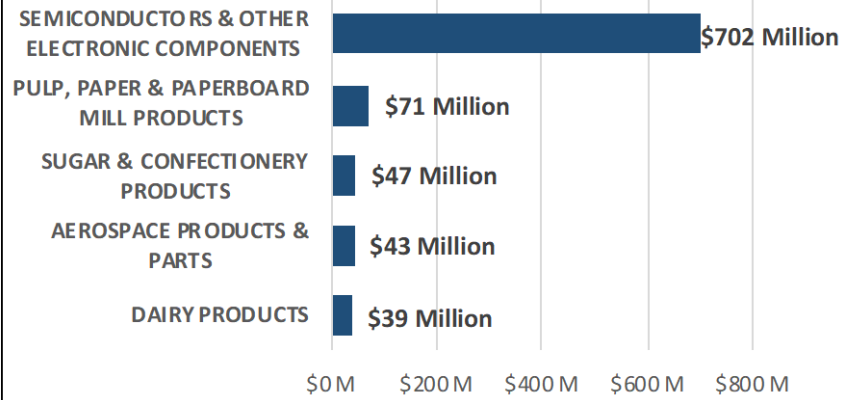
SEMICONDUCTORS & OTHER ELECTRONIC COMPONENTS
$702 Million

PULP, PAPER & PAPERBOARD MILL PRODUCTS
$71 Million

SUGAR & CONFECTIONERY PRODUCTS
$47 Million

AEROSPACE PRODUCTS & PARTS
$43 Million

DAIRY PRODUCTS
$39 Million

$0 M
$200 M
$400 M
$600 M
$800 M